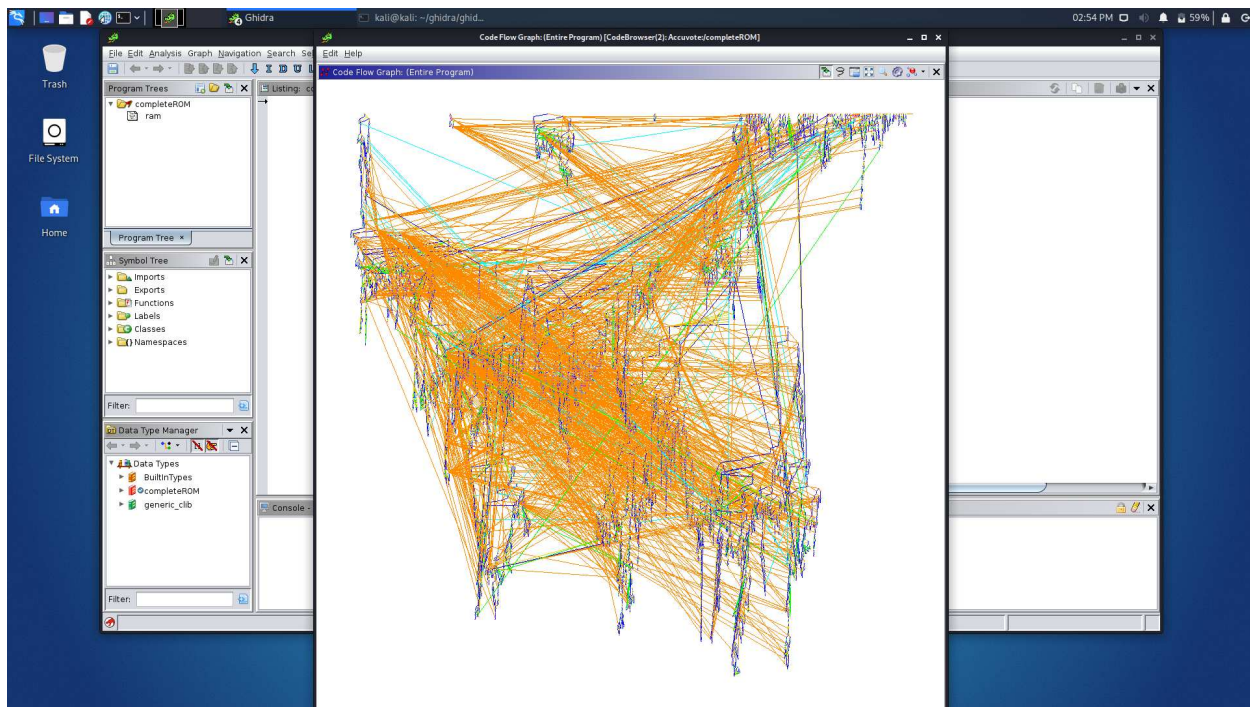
Ghidra
kali@kali: ~/ghidra/ghid...
02:54 PM
59%

Trash
File System
Home

File Edit Analysis Graph Navigation Search Se
Program Trees
completeROM
ram
Program Tree ×
Symbol Tree
Imports
Exports
Functions
Labels
Classes
Namespaces
Filter:
Data Type Manager
Data Types
BuiltInTypes
completeROM
generic_clib
Filter:
Listing: c
Console -

Code Flow Graph: (Entire Program) [CodeBrowser(2): Accuvote:/completeROM]
Edit Help
Code Flow Graph: (Entire Program)